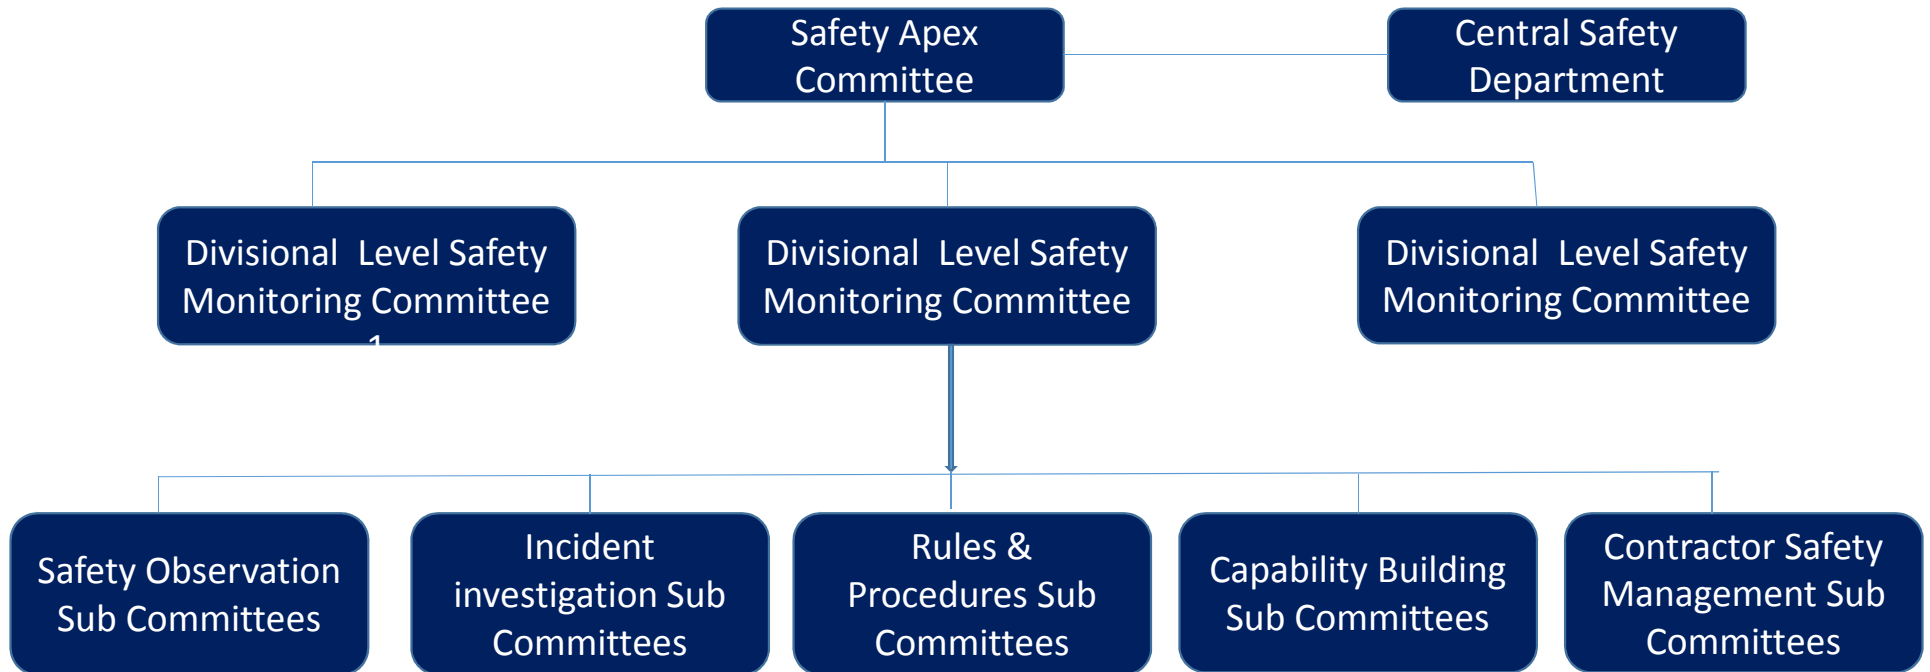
Safety Apex Committee

Central Safety Department

Divisional Level Safety Monitoring Committee

1

Divisional Level Safety Monitoring Committee

Divisional Level Safety Monitoring Committee

Safety Observation Sub Committees

Incident investigation Sub Committees

Rules & Procedures Sub Committees

Capability Building Sub Committees

Contractor Safety Management Sub Committees